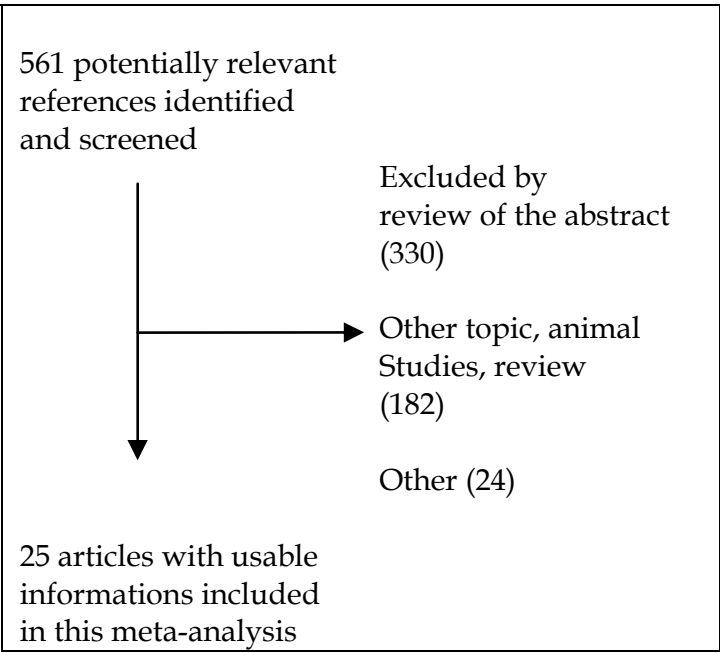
561 potentially relevant references identified and screened

Excluded by review of the abstract (330)

Other topic, animal Studies, review (182)

Other (24)

25 articles with usable informations included in this meta-analysis